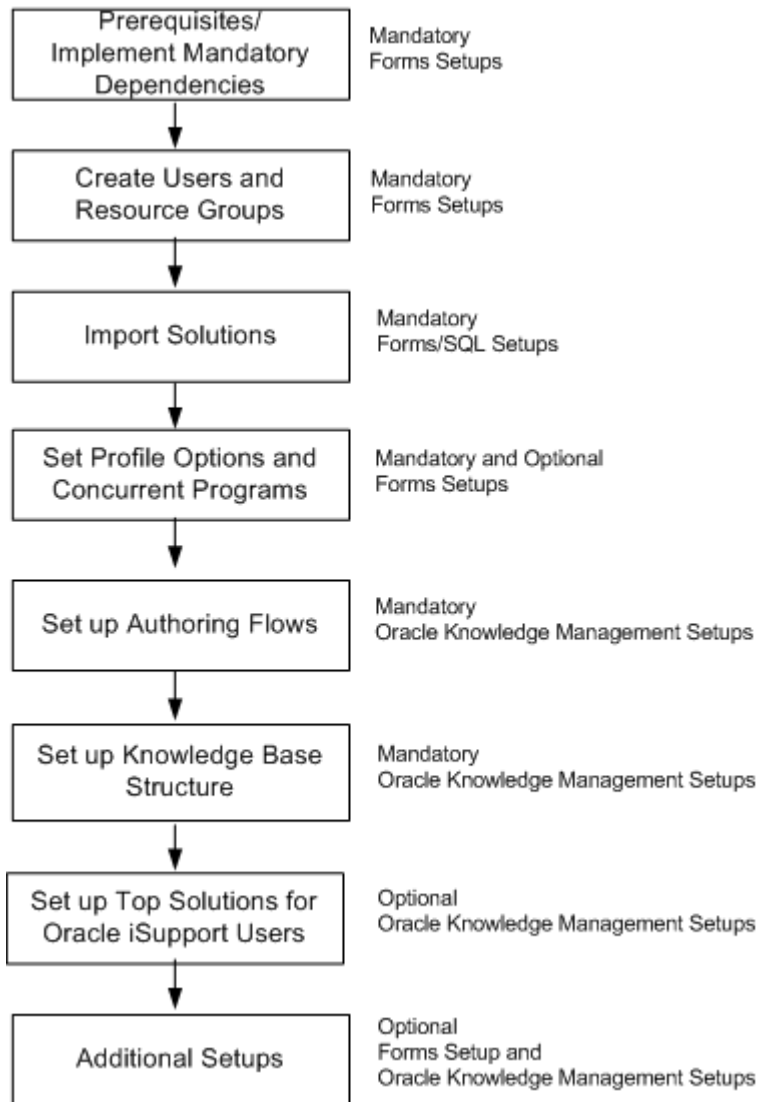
Prerequisites/ Implement Mandatory Dependencies

Mandatory
Forms Setups

Create Users and Resource Groups

Mandatory
Forms Setups

Import Solutions

Mandatory
Forms/SQL Setups

Set Profile Options and Concurrent Programs

Mandatory and Optional
Forms Setups

Set up Authoring Flows

Mandatory
Oracle Knowledge Management Setups

Set up Knowledge Base Structure

Mandatory
Oracle Knowledge Management Setups

Set up Top Solutions for Oracle iSupport Users

Optional
Oracle Knowledge Management Setups

Additional Setups

Optional
Forms Setup and
Oracle Knowledge Management Setups